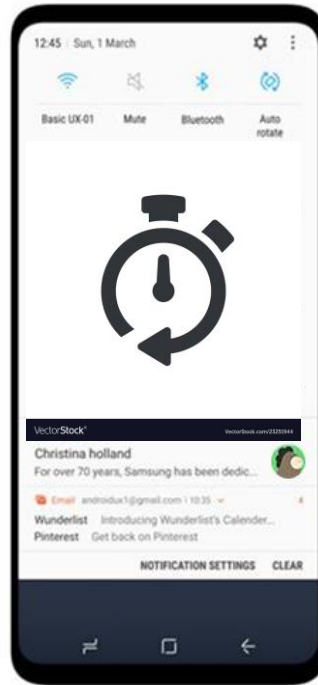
12:45 | Sun, 1 March

Basic UX-01
Mute
Bluetooth
Auto rotate

VectorStock®
VectorStock.com/23293944

Christina holland
For over 70 years, Samsung has been dedic...

Email androidux1@gmail.com | 10:35
Wunderlist Introducing Wunderlist's Calender...
Pinterest Get back on Pinterest

NOTIFICATION SETTINGS CLEAR